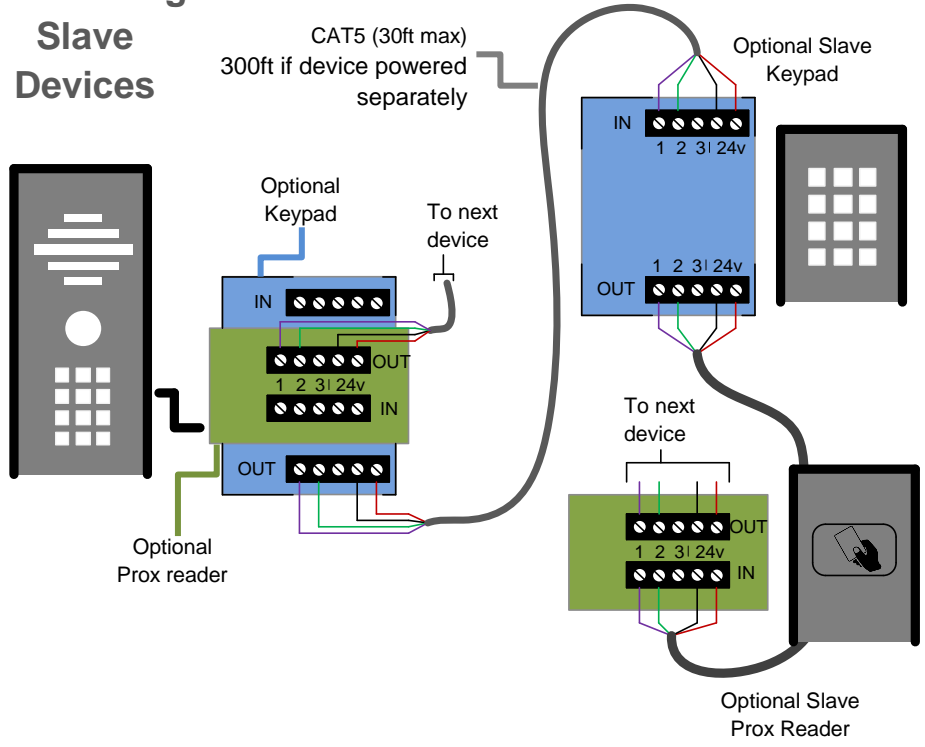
Slave Devices

CAT5 (30ft max) 300ft if device powered separately

Optional Slave Keypad

IN

1 2 3 24v

1 2 3 24v

OUT

Optional Keypad

To next device

IN

OUT

1 2 3 24v

IN

OUT

Optional Prox reader

To next device

OUT

1 2 3 24v

IN

Optional Slave Prox Reader